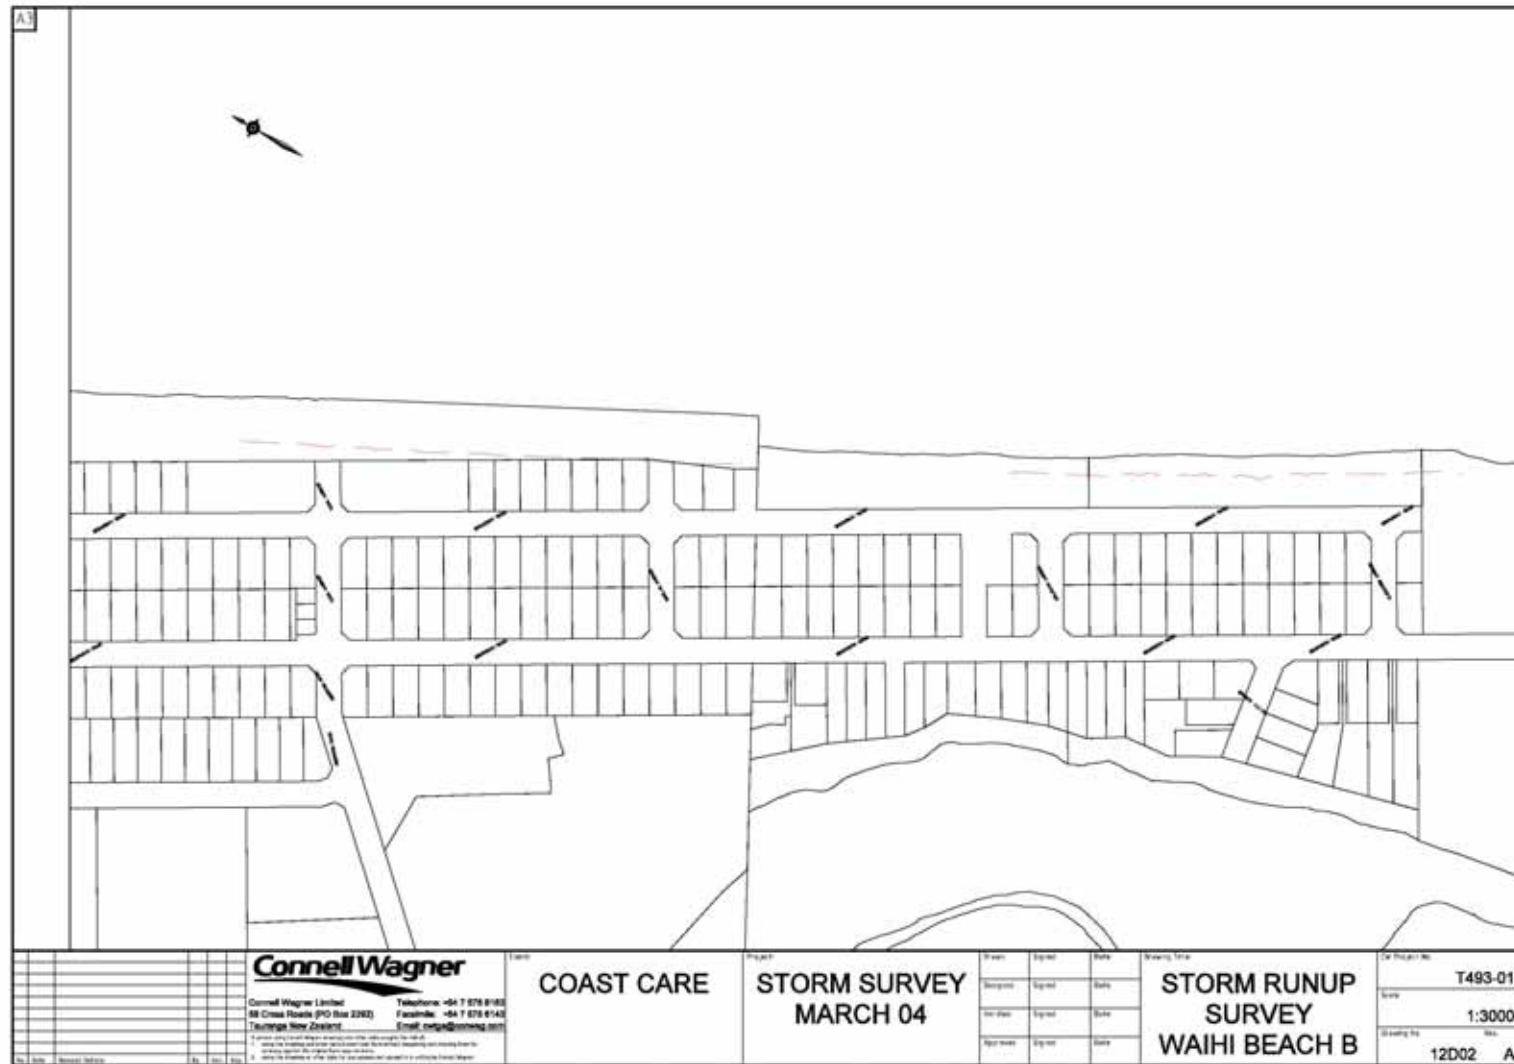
A3

ConnellWagner

Connell Wagner Limited
88 Cross Roads (PO Box 2293)
Tauranga New Zealand

Telephone: +64 7 578 8183
Facsimile: +64 7 578 6143
Email: cwtga@conwag.com

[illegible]

No. Date Revision Details By App. App.

Client
COAST CARE

Project
STORM SURVEY
MARCH 04

Drawn Signed Date
Designed Signed Date
Verified Signed Date
Approved Signed Date

Drawing Title
STORM RUNUP
SURVEY
WAIHI BEACH B

CW Project No.
T493-01

Scale
1:3000

Drawing No. Rev.
12D02 A